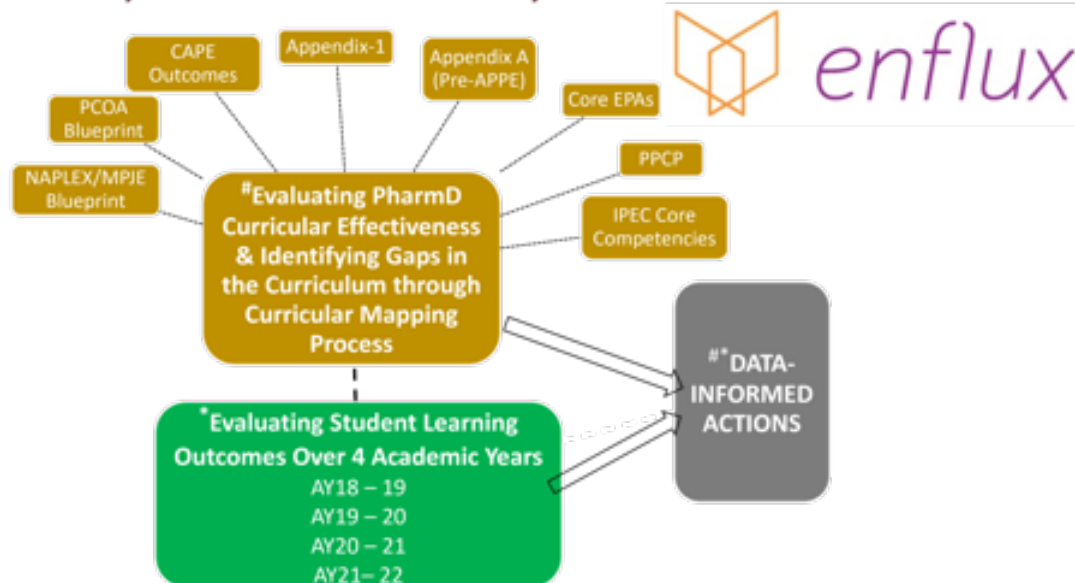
enflux

CAPE Outcomes

Appendix-1

Appendix A (Pre-APPE)

PCOA Blueprint

Core EPAs

NAPLEX/MPJE Blueprint

PPCP

IPEC Core Competencies

$^{\#}$Evaluating PharmD Curricular Effectiveness & Identifying Gaps in the Curriculum through Curricular Mapping Process

$^{\#*}$DATA-INFORMED ACTIONS

$^{*}$Evaluating Student Learning Outcomes Over 4 Academic Years
AY18 – 19
AY19 – 20
AY20 – 21
AY21– 22